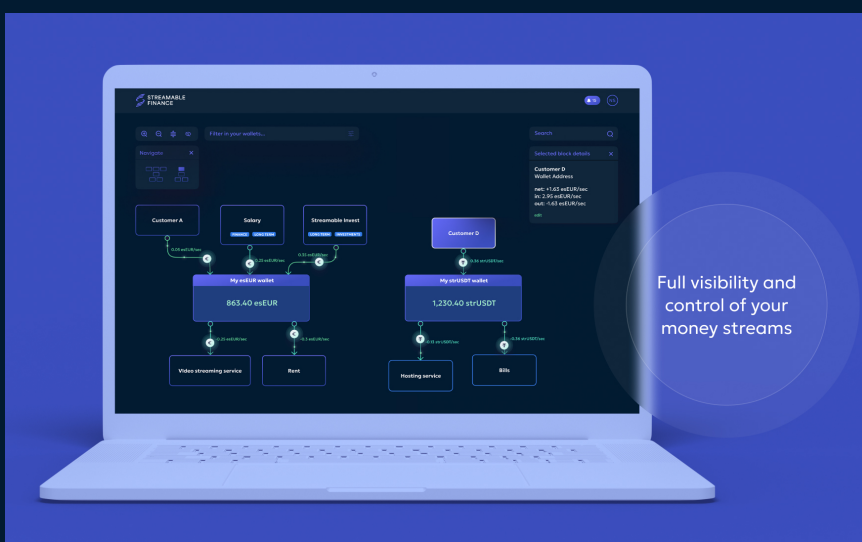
STREAMABLE FINANCE

Filter in your wallets...

Search

Navigate

Selected block details

Customer D
Wallet Address

net: +1.63 esEUR/sec
in: 2.95 esEUR/sec
out: -1.63 esEUR/sec

edit

Customer A

Salary

FINANCE LONG TERM

Streamable Invest

LONG TERM INVESTMENTS

Customer D

0.05 esEUR/sec

0.25 esEUR/sec

0.35 esEUR/sec

0.36 strUSDT/sec

My esEUR wallet

863.40 esEUR

My strUSDT wallet

1,230.40 strUSDT

-0.25 esEUR/sec

-0.1 esEUR/sec

-0.12 strUSDT/sec

-0.36 strUSDT/sec

Video streaming service

Rent

Hosting service

Bills

Full visibility and control of your money streams